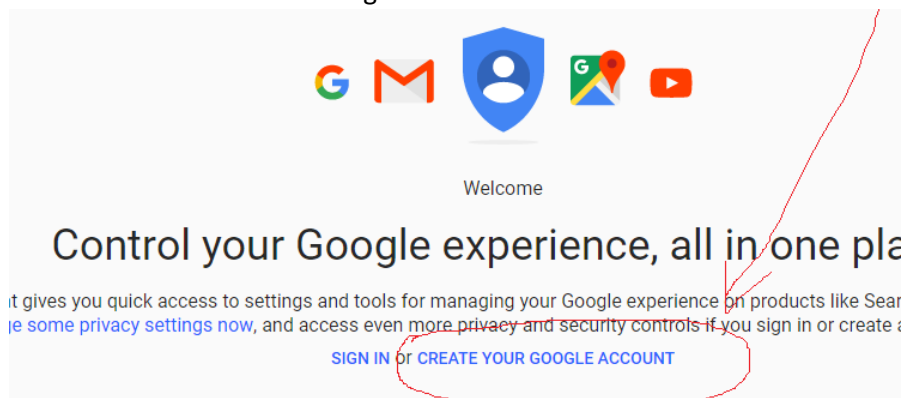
Welcome

Control your Google experience, all in one pla

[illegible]t gives you quick access to settings and tools for managing your Google experience on products like Sear

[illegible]e some privacy settings now, and access even more privacy and security controls if you sign in or create a

SIGN IN or CREATE YOUR GOOGLE ACCOUNT